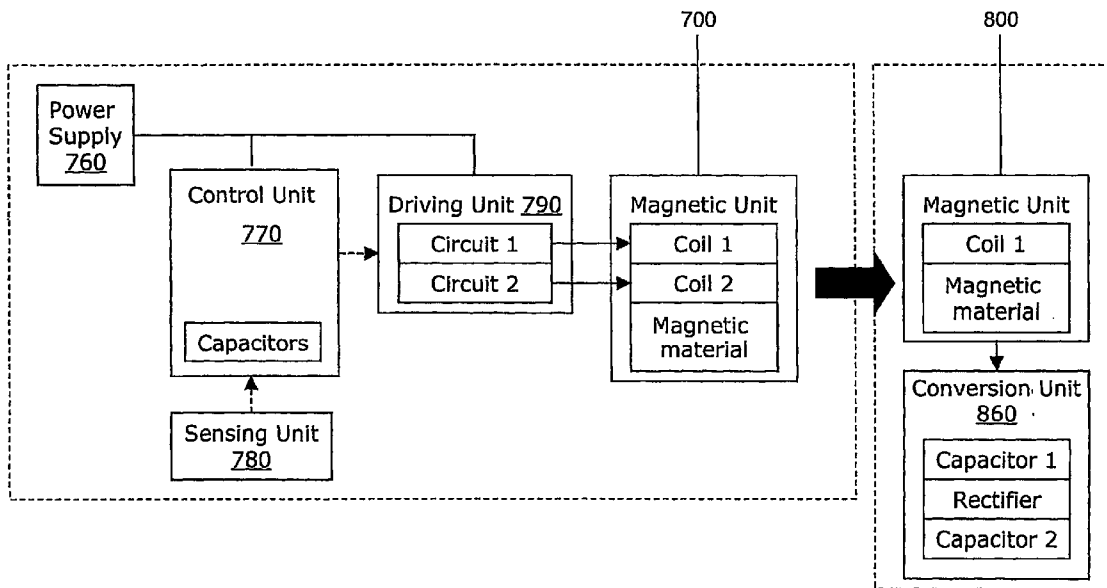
700

800

Power Supply 760

Control Unit

770

Capacitors

Sensing Unit 780

Driving Unit 790

Circuit 1

Circuit 2

Magnetic Unit

Coil 1

Coil 2

Magnetic material

Magnetic Unit

Coil 1

Magnetic material

Conversion Unit 860

Capacitor 1

Rectifier

Capacitor 2